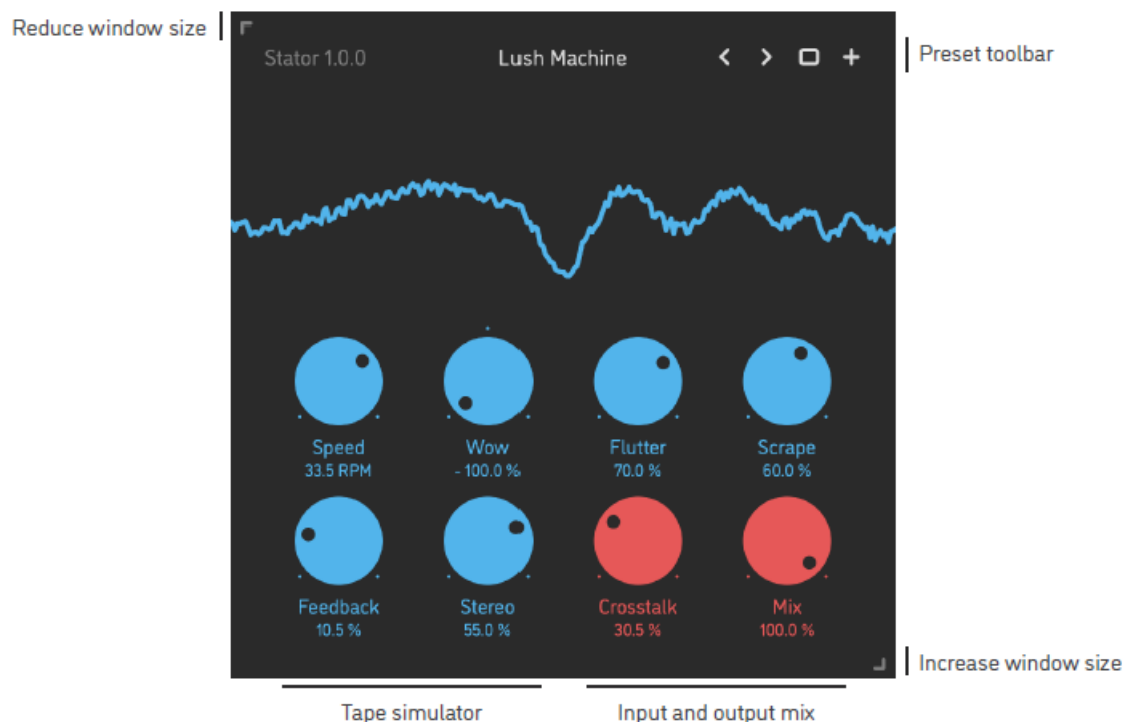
Reduce window size

Stator 1.0.0

Lush Machine

Preset toolbar

Speed
33.5 RPM

Wow
- 100.0 %

Flutter
70.0 %

Scrape
60.0 %

Feedback
10.5 %

Stereo
55.0 %

Crosstalk
30.5 %

Mix
100.0 %

Increase window size

Tape simulator

Input and output mix